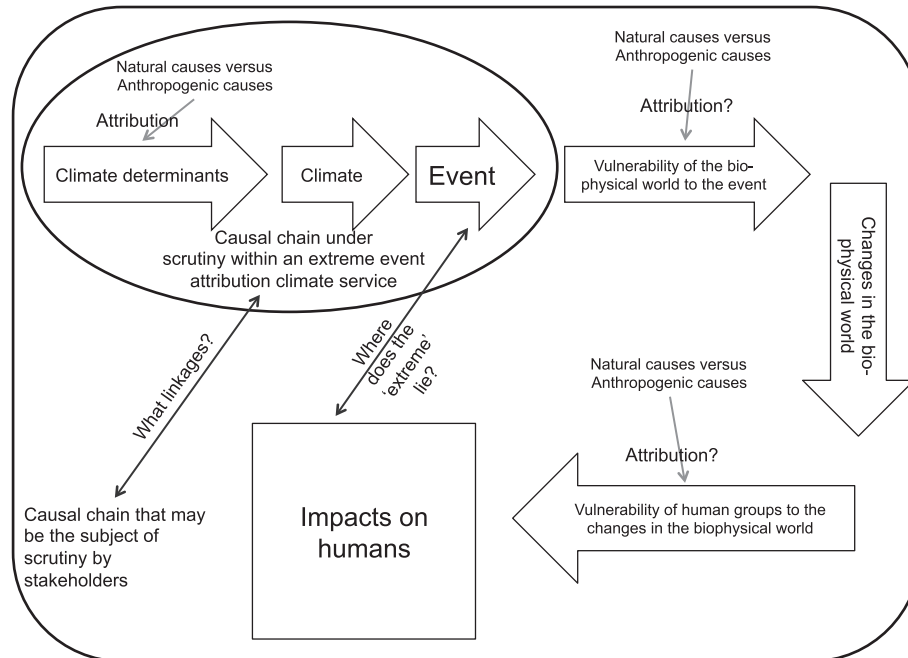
Natural causes versus Anthropogenic causes

Attribution

Climate determinants

Climate

Event

Causal chain under scrutiny within an extreme event attribution climate service

Natural causes versus Anthropogenic causes

Attribution?

Vulnerability of the bio-physical world to the event

Changes in the bio-physical world

Natural causes versus Anthropogenic causes

Attribution?

Vulnerability of human groups to the changes in the biophysical world

Impacts on humans

What linkages?

Where does the 'extreme' lie?

Causal chain that may be the subject of scrutiny by stakeholders